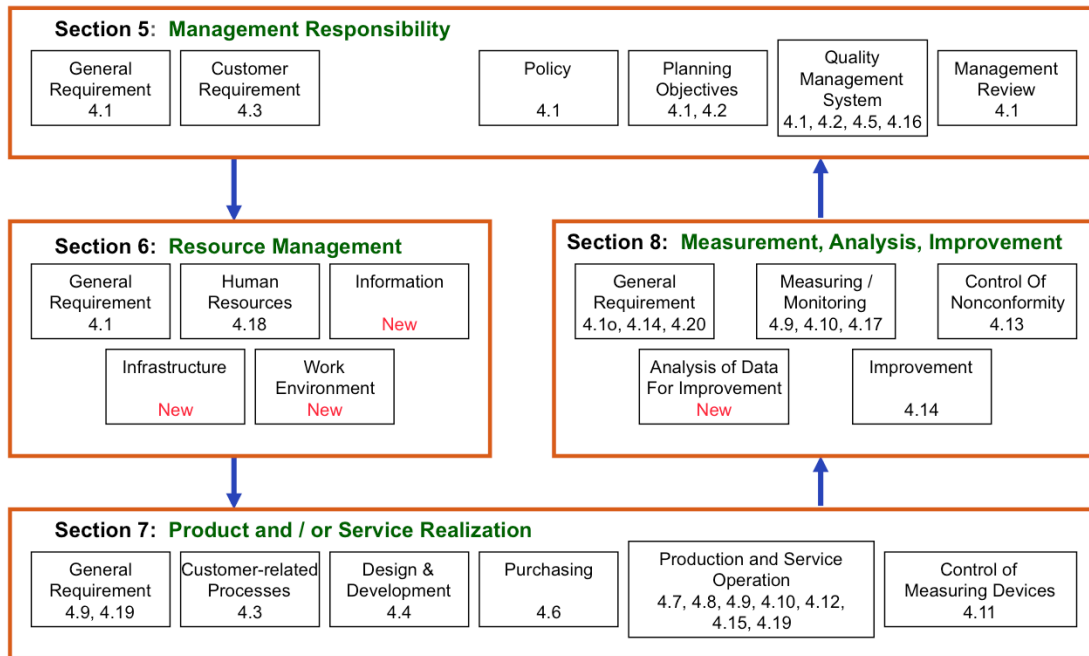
Section 5: Management Responsibility

General Requirement 4.1

Customer Requirement 4.3

Policy 4.1

Planning Objectives 4.1, 4.2

Quality Management System 4.1, 4.2, 4.5, 4.16

Management Review 4.1

Section 6: Resource Management

General Requirement 4.1

Human Resources 4.18

Information New

Infrastructure New

Work Environment New

Section 8: Measurement, Analysis, Improvement

General Requirement 4.1o, 4.14, 4.20

Measuring / Monitoring 4.9, 4.10, 4.17

Control Of Nonconformity 4.13

Analysis of Data For Improvement New

Improvement 4.14

Section 7: Product and / or Service Realization

General Requirement 4.9, 4.19

Customer-related Processes 4.3

Design & Development 4.4

Purchasing 4.6

Production and Service Operation 4.7, 4.8, 4.9, 4.10, 4.12, 4.15, 4.19

Control of Measuring Devices 4.11